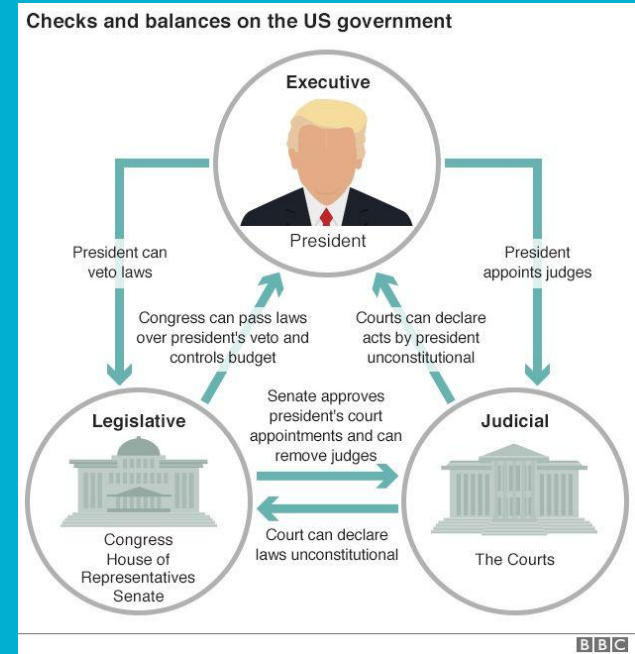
Checks and balances on the US government

Executive

President

President can veto laws

President appoints judges

Congress can pass laws over president's veto and controls budget

Courts can declare acts by president unconstitutional

Legislative

Senate approves president's court appointments and can remove judges

Judicial

Court can declare laws unconstitutional

Congress
House of Representatives
Senate

The Courts

BBC